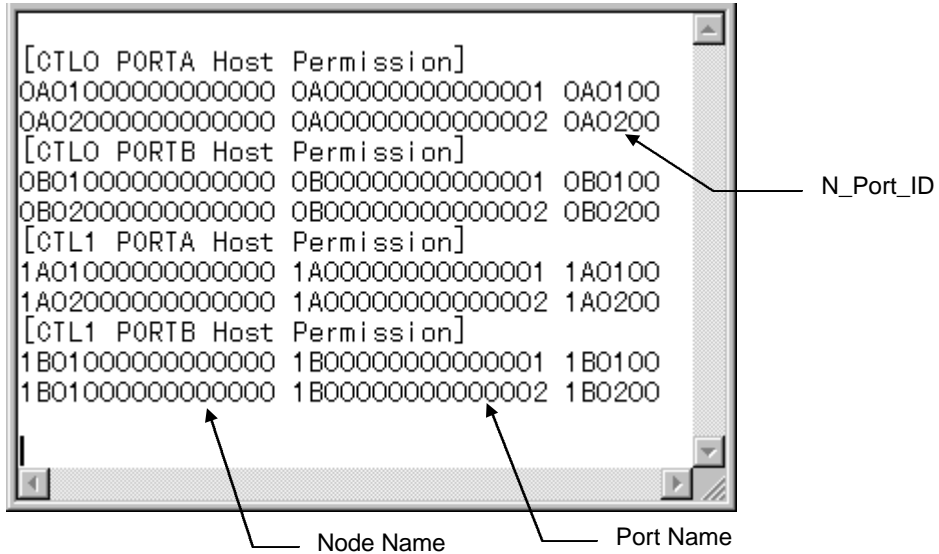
[CTL0 PORTA Host Permission]
0A01000000000000 0A00000000000001 0A0100
0A02000000000000 0A00000000000002 0A0200
[CTL0 PORTB Host Permission]
0B01000000000000 0B00000000000001 0B0100
0B02000000000000 0B00000000000002 0B0200
[CTL1 PORTA Host Permission]
1A01000000000000 1A00000000000001 1A0100
1A02000000000000 1A00000000000002 1A0200
[CTL1 PORTB Host Permission]
1B01000000000000 1B00000000000001 1B0100
1B01000000000000 1B00000000000002 1B0200

N_Port_ID

Node Name

Port Name